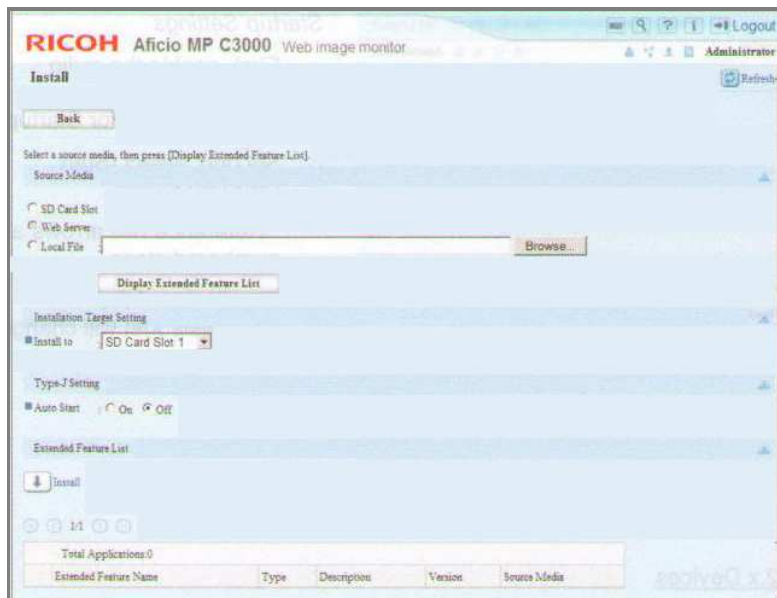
RICOH Aficio MP C3000 Web image monitor

Logout
Administrator

Install

Refresh

Back

Select a source media, then press [Display Extended Feature List].

Source Media

SD Card Slot
Web Server
Local File

Browse...

Display Extended Feature List

Installation Target Setting

Install to SD Card Slot 1

Type-J Setting

Auto Start On Off

Extended Feature List

Install

1/1

| Total Applications:0 | | | | |
|---|---|---|---|---|
| Extended Feature Name | Type | Description | Version | Source Media |